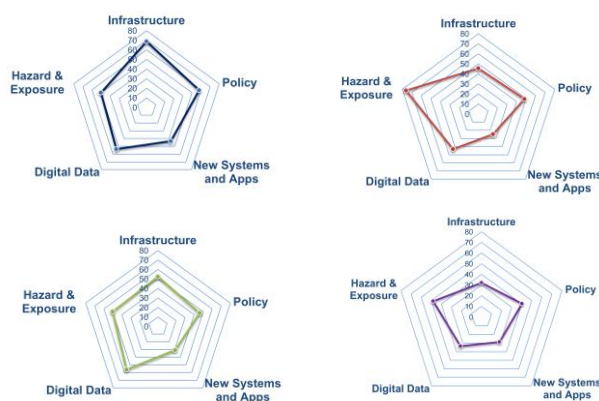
Infrastructure
80
70
60
50
40
30
20
10
0
Hazard & Exposure
Policy
Digital Data
New Systems and Apps

Infrastructure
80
70
60
50
40
30
20
10
0
Hazard & Exposure
Policy
Digital Data
New Systems and Apps

Infrastructure
80
70
60
50
40
30
20
10
0
Hazard & Exposure
Policy
Digital Data
New Systems and Apps

Infrastructure
80
70
60
50
40
30
20
10
0
Hazard & Exposure
Policy
Digital Data
New Systems and Apps